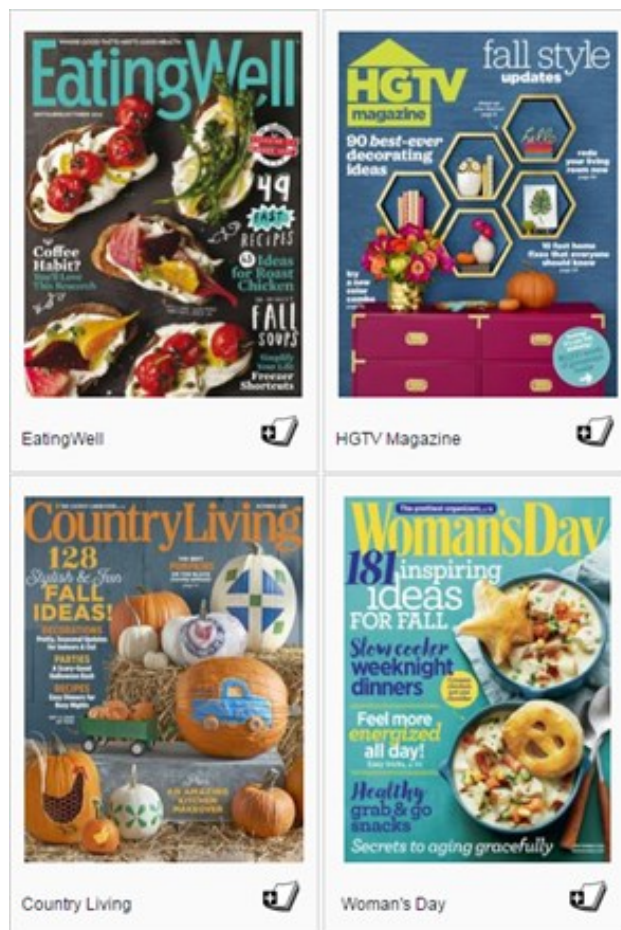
EatingWell

49 FAST RECIPES

Coffee Habit? You'll Love This Research

43 Ideas for Roast Chicken

FALL SOUPS

Simplify Your Life Freezer Shortcuts

EatingWell

HGTV magazine

fall style updates

90 best-ever decorating ideas

HGTV Magazine

CountryLiving

128 Stylish & Fun FALL IDEAS!

DECORATIONS

PARTIES

RECIPES

AN AMAZING KITCHEN MAKEOVER

Country Living

Woman's Day

181 inspiring ideas FOR FALL

Slow cooker weeknight dinners

Feel more energized all day!

Healthy grab & go snacks

Secrets to aging gracefully

Woman's Day